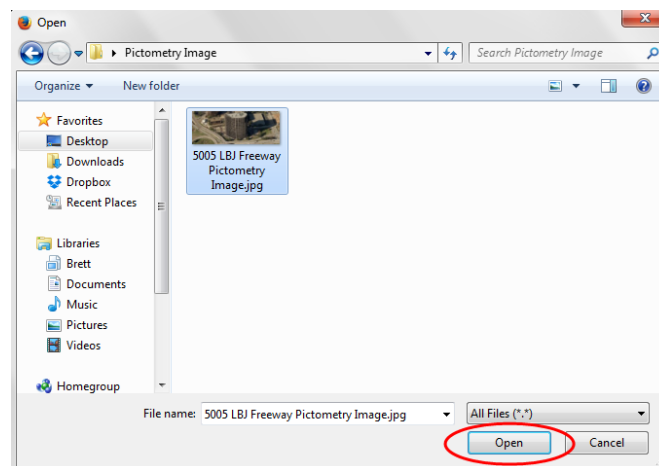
Open

Pictometry Image

Search Pictometry Image

Organize ▾

New folder

Favorites

Desktop

Downloads

Dropbox

Recent Places

Libraries

Brett

Documents

Music

Pictures

Videos

Homegroup

5005 LBJ Freeway Pictometry Image.jpg

File name: 5005 LBJ Freeway Pictometry Image.jpg

All Files (*.*)

Open

Cancel